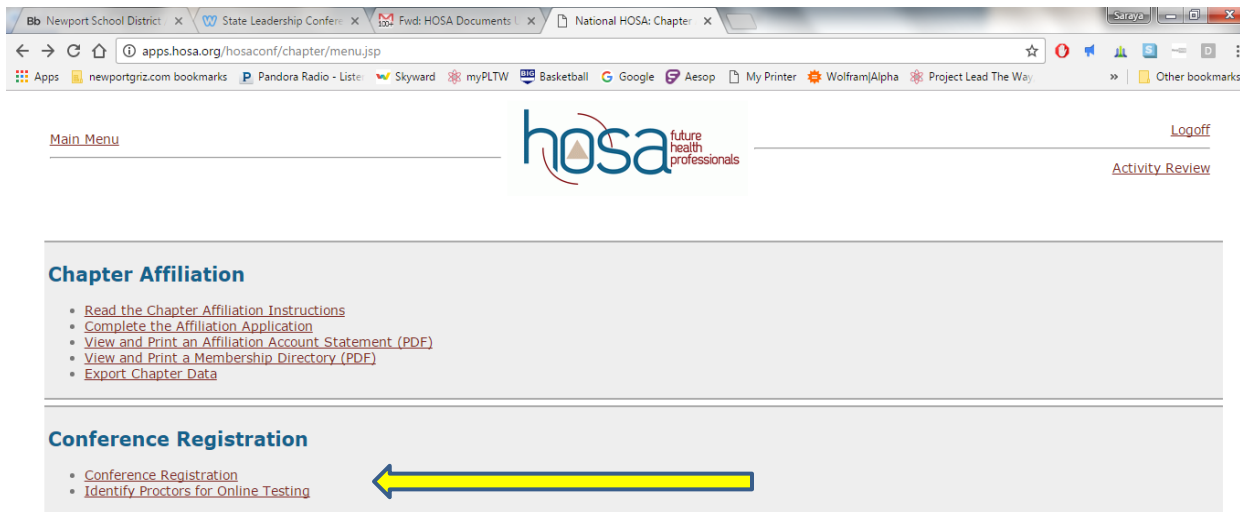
Bb Newport School District ×
State Leadership Confere ×
Fwd: HOSA Documents ×
National HOSA: Chapter ×

Saraya

apps.hosa.org/hosaconf/chapter/menu.jsp

Apps newportgriz.com bookmarks Pandora Radio - Listen Skyward myPLTW Basketball Google Aesop My Printer Wolfram|Alpha Project Lead The Way » Other bookmarks

Main Menu

hosa future health professionals

Logoff

Activity Review

Chapter Affiliation

- Read the Chapter Affiliation Instructions
- Complete the Affiliation Application
- View and Print an Affiliation Account Statement (PDF)
- View and Print a Membership Directory (PDF)
- Export Chapter Data

Conference Registration

- Conference Registration
- Identify Proctors for Online Testing